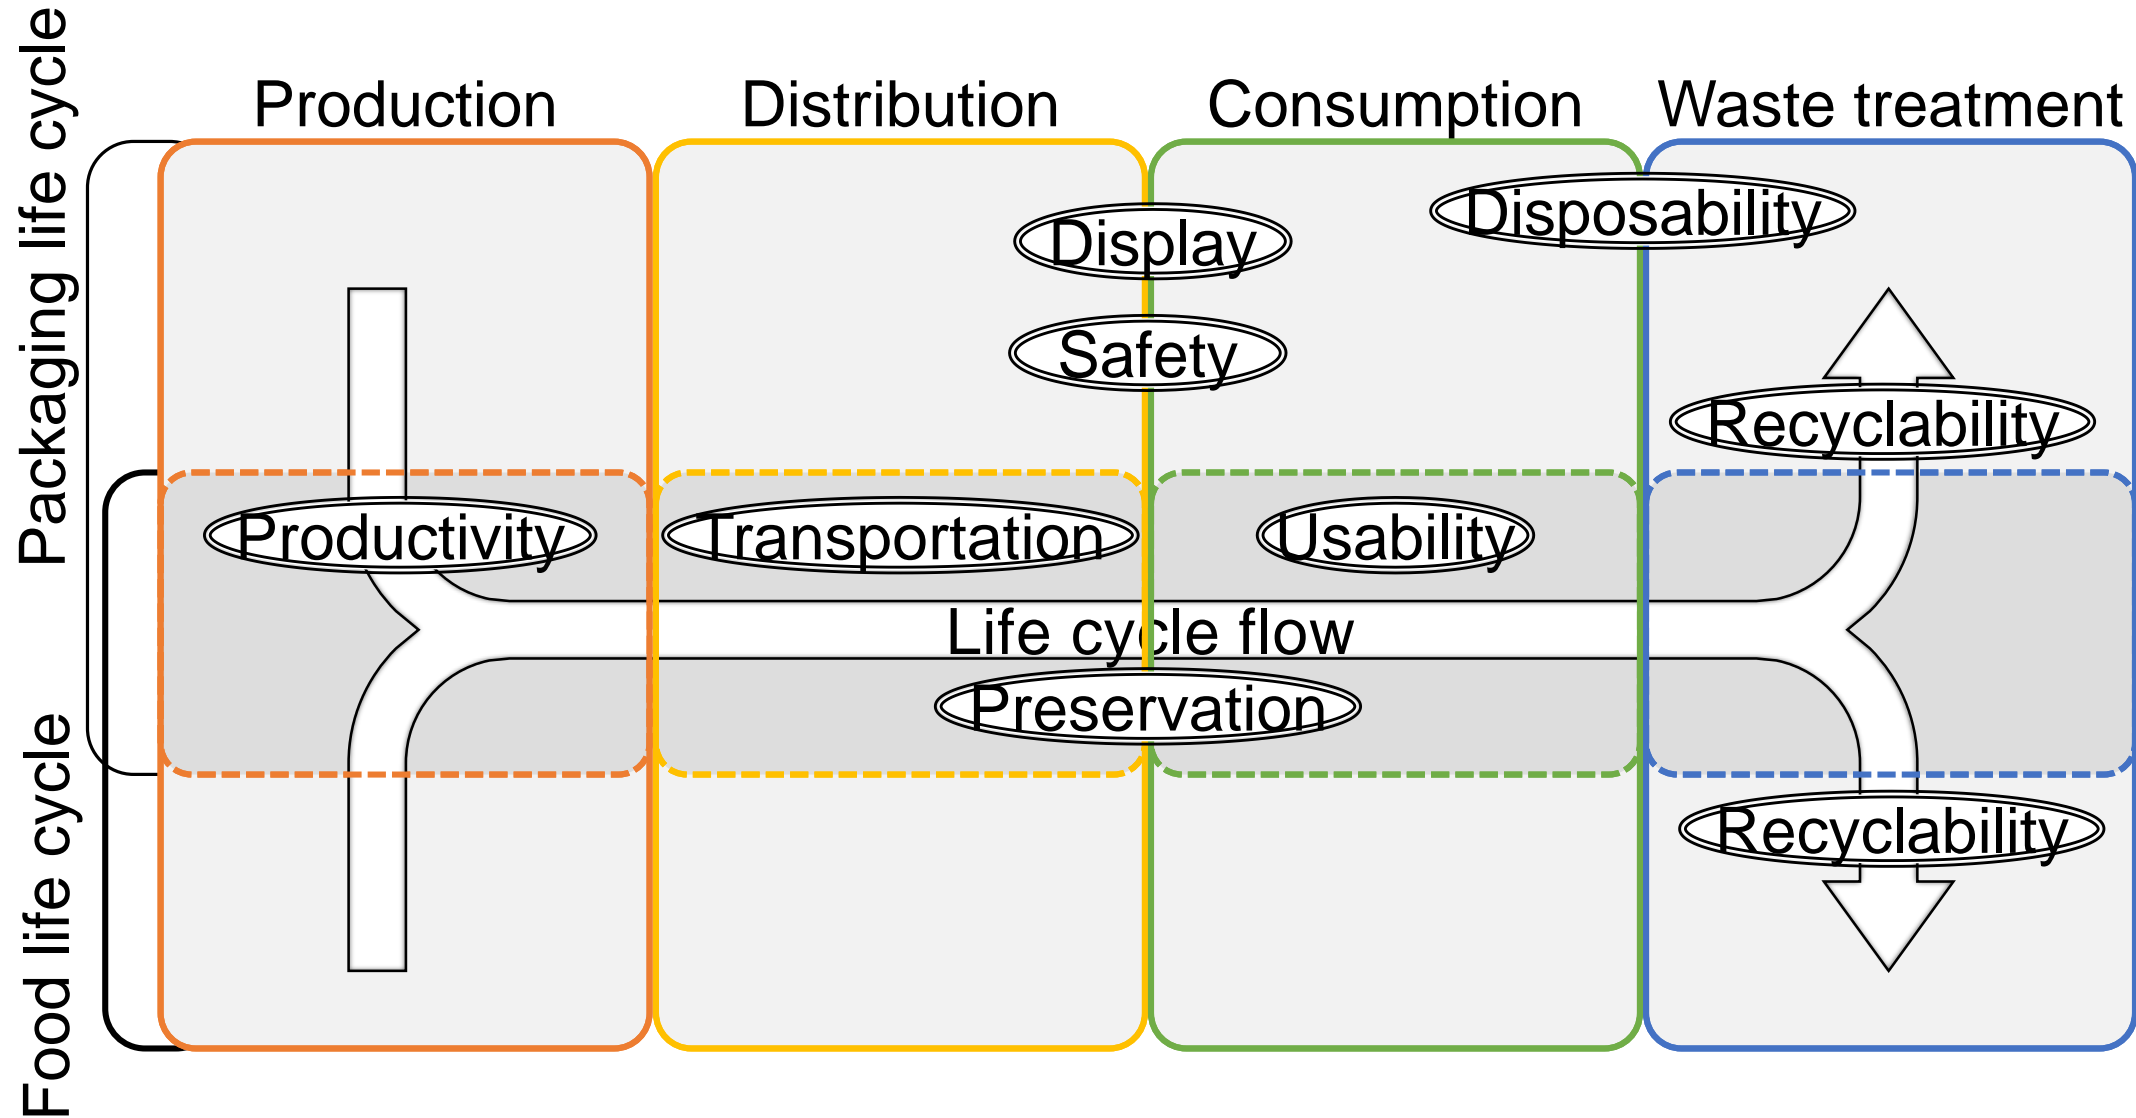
Packaging life cycle

Food life cycle

Production

Distribution

Consumption

Waste treatment

Display

Disposability

Safety

Recyclability

Productivity

Transportation

Usability

Life cycle flow

Preservation

Recyclability